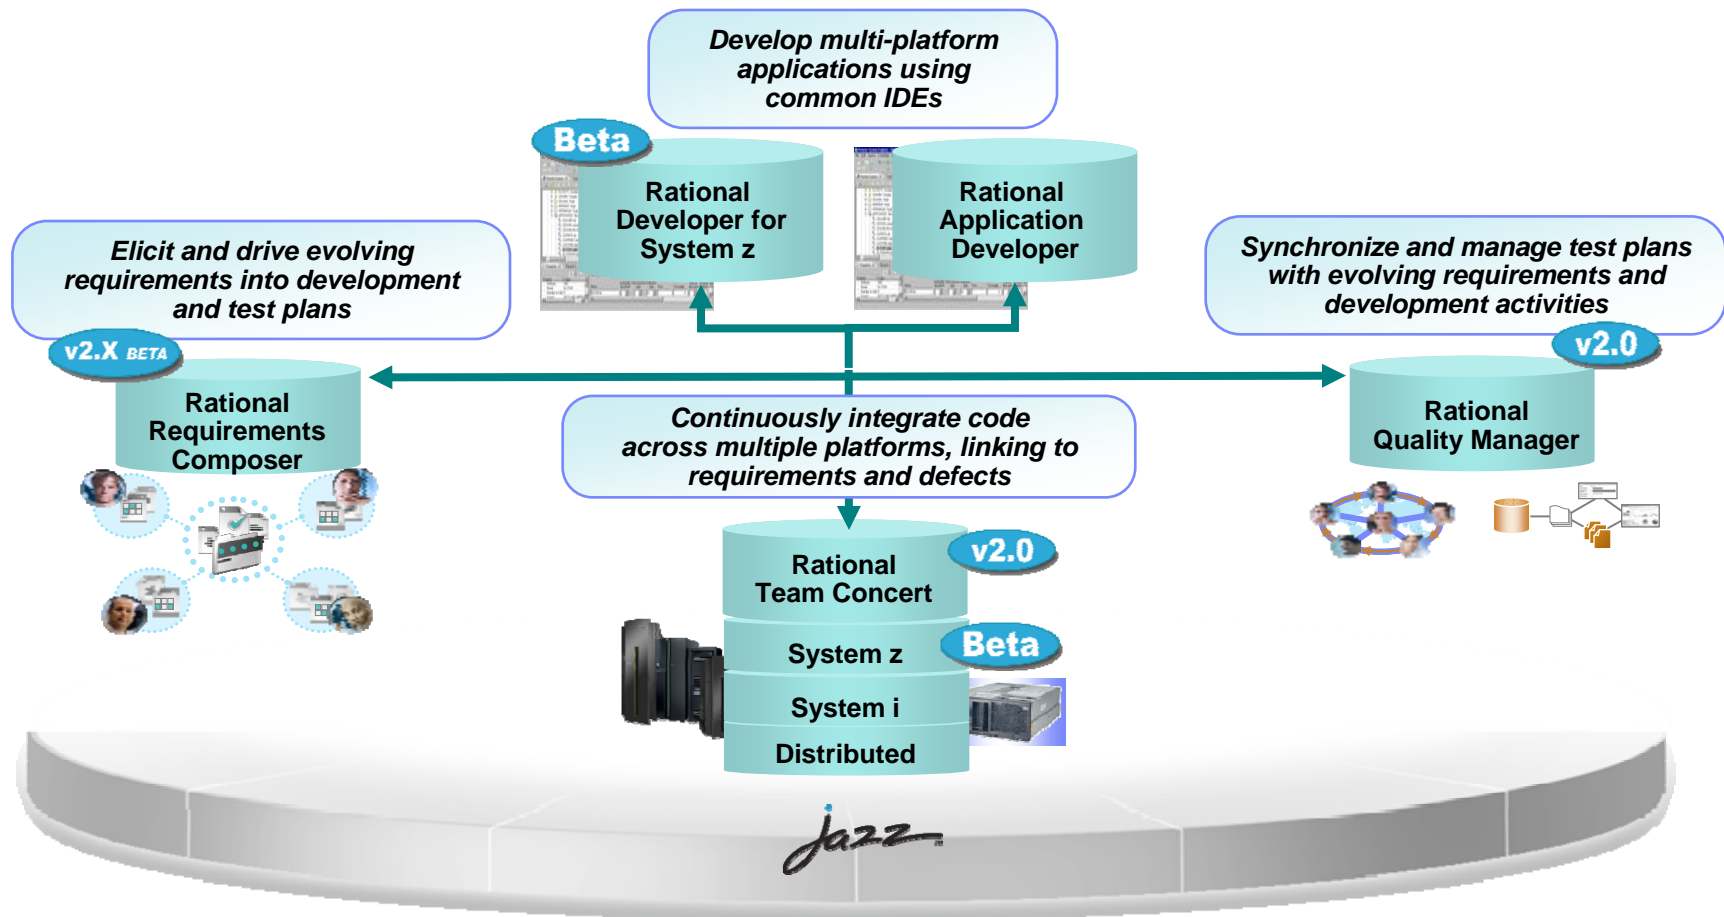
Develop multi-platform applications using common IDEs

Beta

Rational Developer for System z

Rational Application Developer

Elicit and drive evolving requirements into development and test plans

Synchronize and manage test plans with evolving requirements and development activities

v2.X BETA

Rational Requirements Composer

v2.0

Rational Quality Manager

Continuously integrate code across multiple platforms, linking to requirements and defects

Rational Team Concert

v2.0

System z

Beta

System i

Distributed

jazz